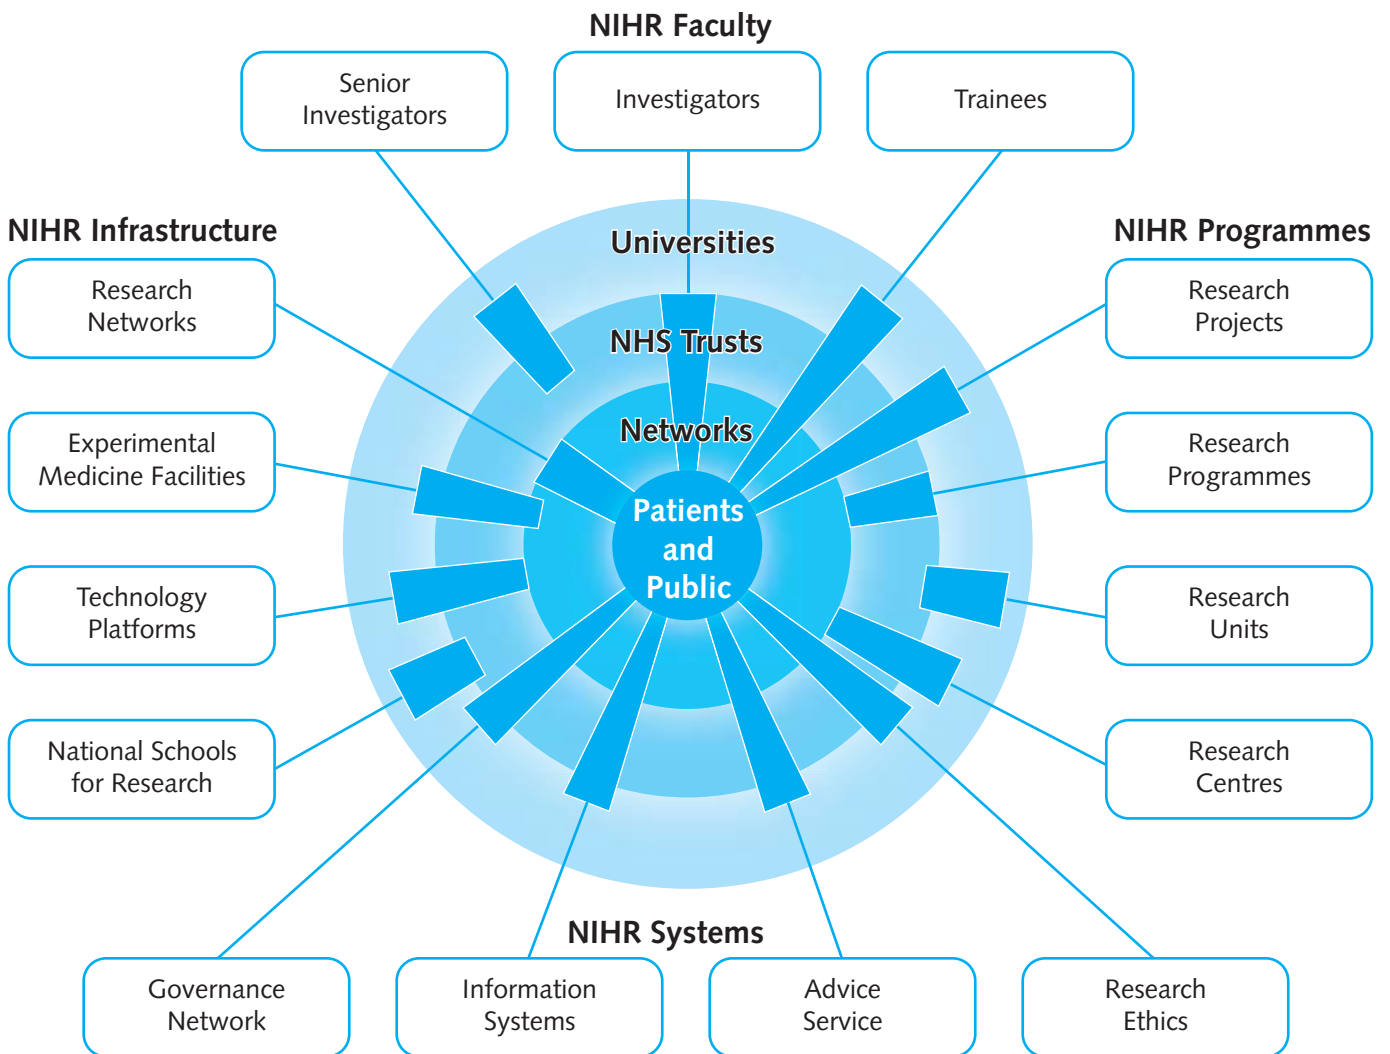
NIHR Faculty

Senior Investigators

Investigators

Trainees

NIHR Infrastructure

Research Networks

Experimental Medicine Facilities

Technology Platforms

National Schools for Research

NIHR Programmes

Research Projects

Research Programmes

Research Units

Research Centres

Universities

NHS Trusts

Networks

Patients and Public

NIHR Systems

Governance Network

Information Systems

Advice Service

Research Ethics